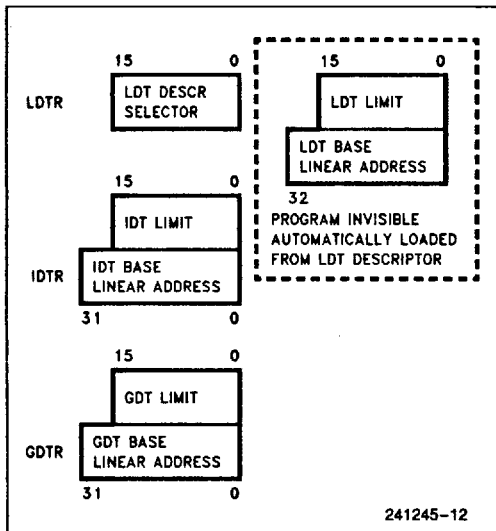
15 0
LDTR
LDT DESCR SELECTOR

15 0
LDT LIMIT
LDT BASE LINEAR ADDRESS
32
PROGRAM INVISIBLE AUTOMATICALLY LOADED FROM LDT DESCRIPTOR

15 0
IDT LIMIT
IDTR
IDT BASE LINEAR ADDRESS
31 0

15 0
GDT LIMIT
GDTR
GDT BASE LINEAR ADDRESS
31 0

241245–12